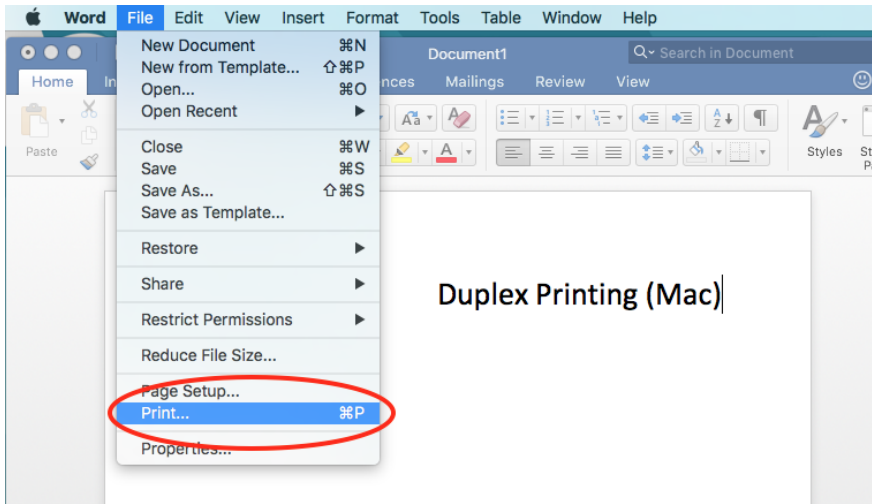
Word File Edit View Insert Format Tools Table Window Help

Document1

Search in Document

Home In

nces Mailings Review View

Paste

Styles St P

New Document ⌘N
New from Template... ⇧⌘P
Open... ⌘O
Open Recent

Close ⌘W
Save ⌘S
Save As... ⇧⌘S
Save as Template...

Restore

Share

Restrict Permissions

Reduce File Size...

Page Setup...
Print... ⌘P

Properties...

Duplex Printing (Mac)